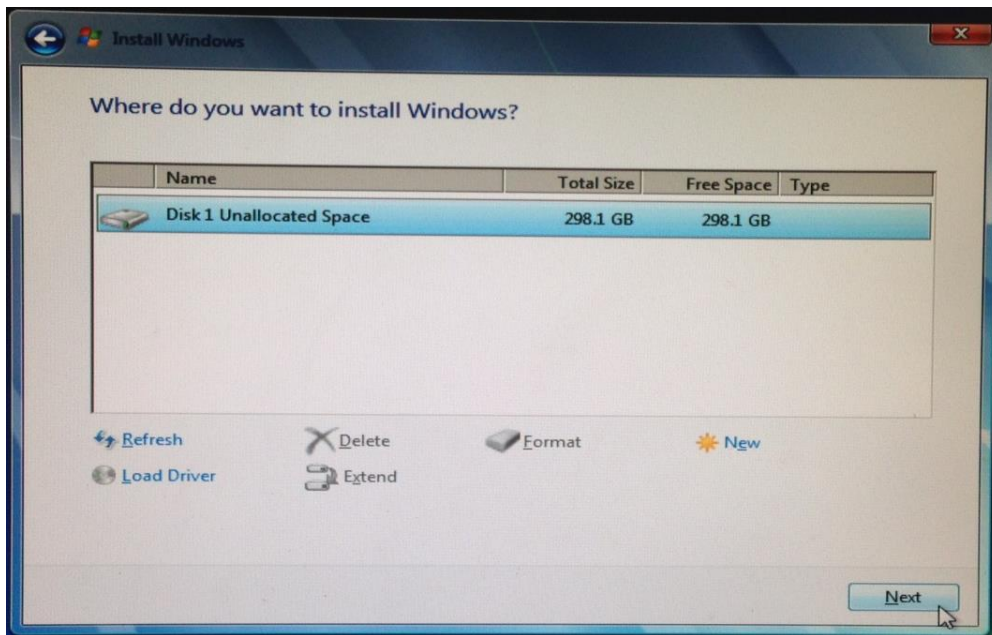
Install Windows

Where do you want to install Windows?

| Name | Total Size | Free Space | Type |
|---|---|---|---|
| Disk 1 Unallocated Space | 298.1 GB | 298.1 GB | |

Refresh
Delete
Format
New
Load Driver
Extend

Next